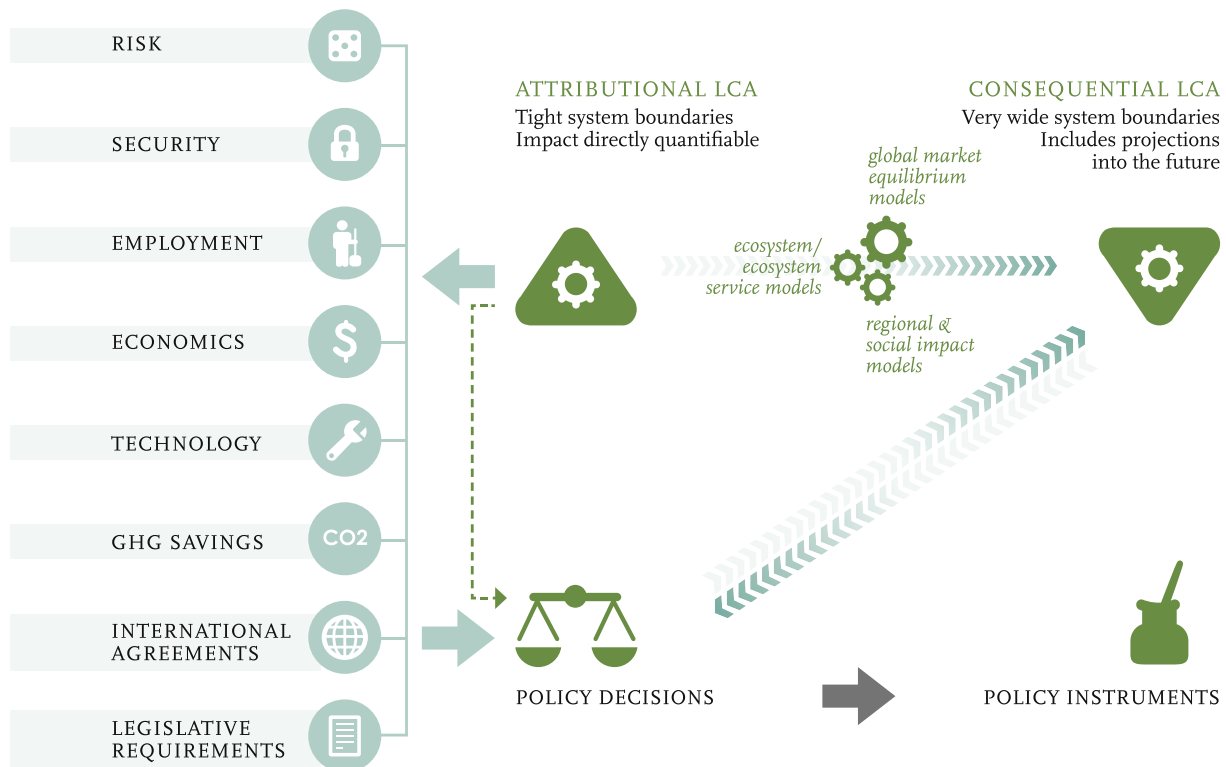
RISK

SECURITY

EMPLOYMENT

ECONOMICS

TECHNOLOGY

GHG SAVINGS

CO2

INTERNATIONAL AGREEMENTS

LEGISLATIVE REQUIREMENTS

ATTRIBUTIONAL LCA
Tight system boundaries
Impact directly quantifiable

CONSEQUENTIAL LCA
Very wide system boundaries
Includes projections into the future

global market equilibrium models

ecosystem/ ecosystem service models

regional & social impact models

POLICY DECISIONS

POLICY INSTRUMENTS